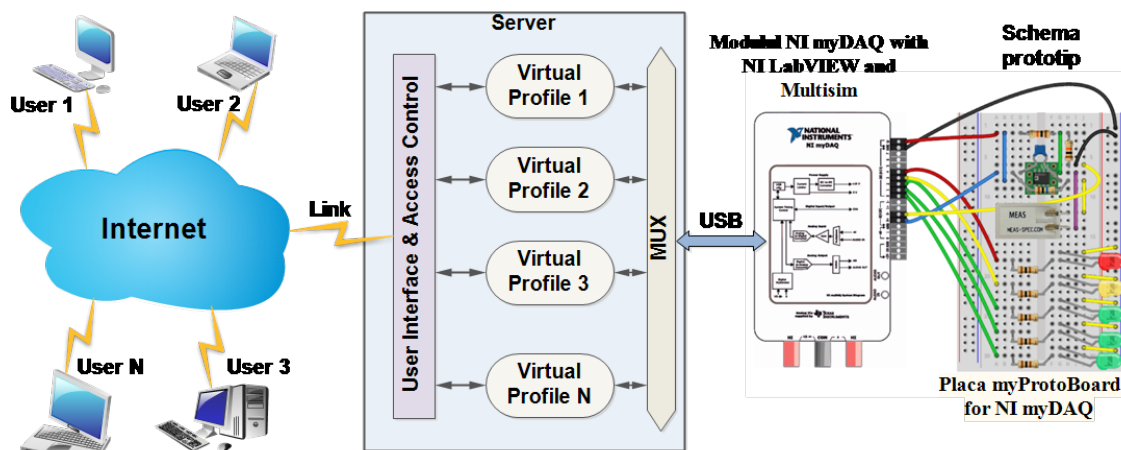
User 1

User 2

Internet

Link

User N

User 3

Server

User Interface & Access Control

Virtual Profile 1

Virtual Profile 2

Virtual Profile 3

Virtual Profile N

MUX

USB

Modulul NI myDAQ with NI LabVIEW and Multisim

NATIONAL INSTRUMENTS

NI myDAQ

Schema prototip

MEAS

Placa myProtoBoard for NI myDAQ